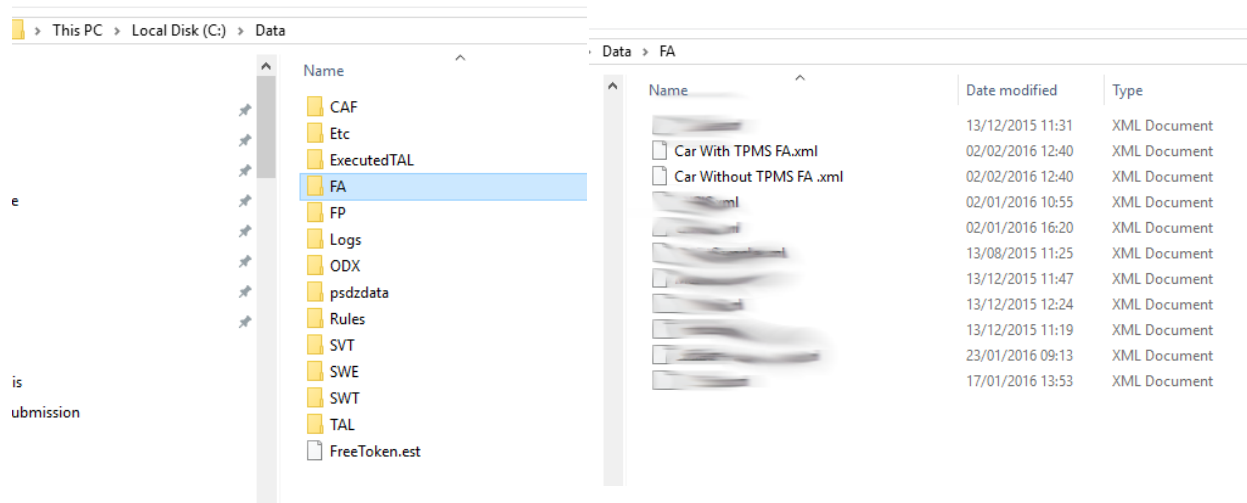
This PC > Local Disk (C:) > Data

e

is

ubmission

Name

CAF
Etc
ExecutedTAL
FA
FP
Logs
ODX
psdzdata
Rules
SVT
SWE
SWT
TAL
FreeToken.est

Data > FA

| Name | Date modified | Type |
|---|---|---|
| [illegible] | 13/12/2015 11:31 | XML Document |
| Car With TPMS FA.xml | 02/02/2016 12:40 | XML Document |
| Car Without TPMS FA .xml | 02/02/2016 12:40 | XML Document |
| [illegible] | 02/01/2016 10:55 | XML Document |
| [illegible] | 02/01/2016 16:20 | XML Document |
| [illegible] | 13/08/2015 11:25 | XML Document |
| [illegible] | 13/12/2015 11:47 | XML Document |
| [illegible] | 13/12/2015 12:24 | XML Document |
| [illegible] | 13/12/2015 11:19 | XML Document |
| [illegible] | 23/01/2016 09:13 | XML Document |
| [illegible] | 17/01/2016 13:53 | XML Document |